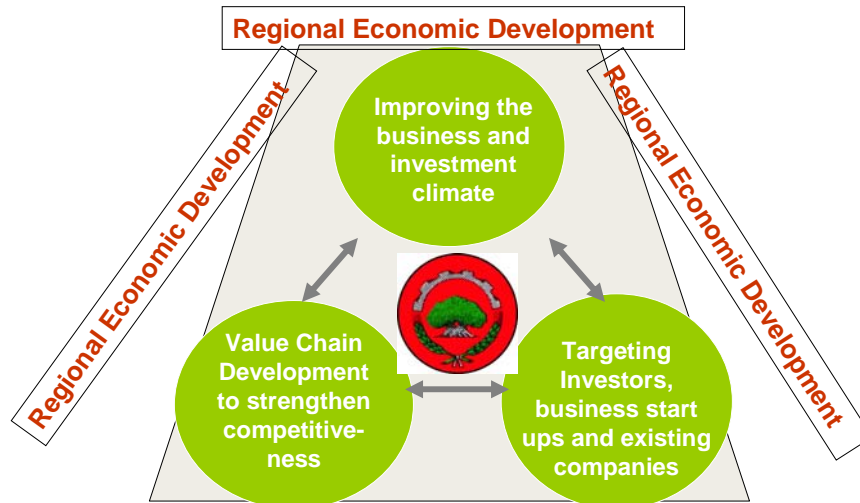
Regional Economic Development

Regional Economic Development

Regional Economic Development

Improving the business and investment climate

Value Chain Development to strengthen competitiveness

Targeting Investors, business start ups and existing companies